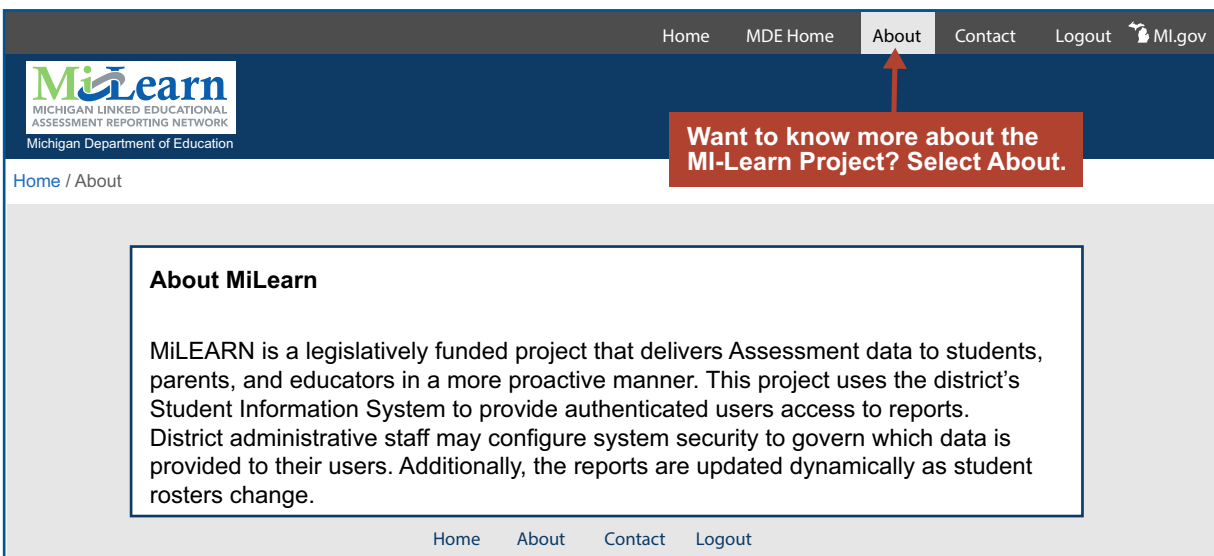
Home MDE Home About Contact Logout MI.gov

MiLearn
MICHIGAN LINKED EDUCATIONAL ASSESSMENT REPORTING NETWORK
Michigan Department of Education

Want to know more about the MI-Learn Project? Select About.

Home / About

About MiLearn

MiLEARN is a legislatively funded project that delivers Assessment data to students, parents, and educators in a more proactive manner. This project uses the district's Student Information System to provide authenticated users access to reports. District administrative staff may configure system security to govern which data is provided to their users. Additionally, the reports are updated dynamically as student rosters change.

Home About Contact Logout